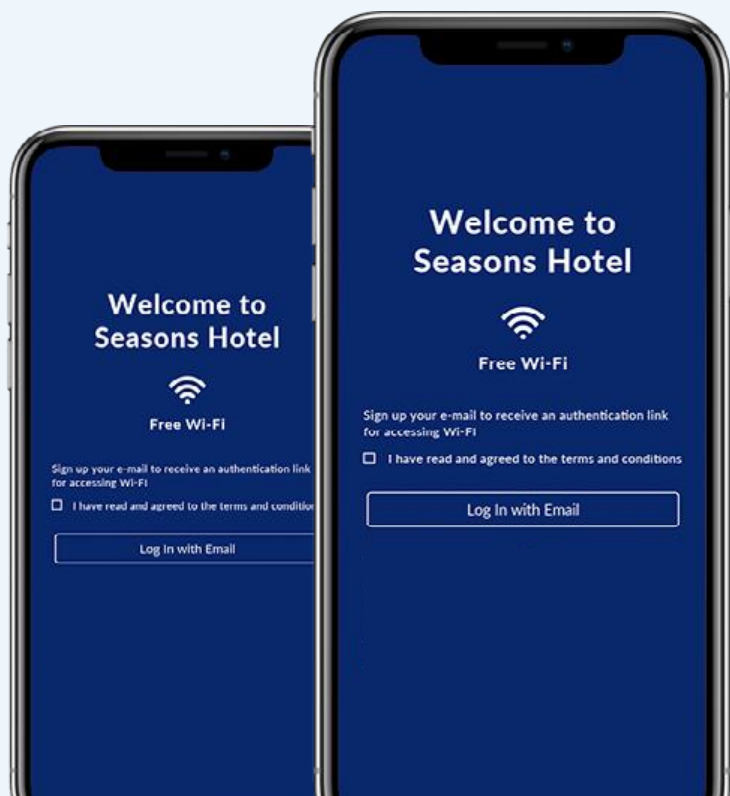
Welcome to Seasons Hotel

Free Wi-Fi

Sign up your e-mail to receive an authentication link for accessing Wi-Fi

I have read and agreed to the terms and conditio

Log In with Email

Welcome to Seasons Hotel

Free Wi-Fi

Sign up your e-mail to receive an authentication link for accessing Wi-Fi

I have read and agreed to the terms and conditions

Log In with Email